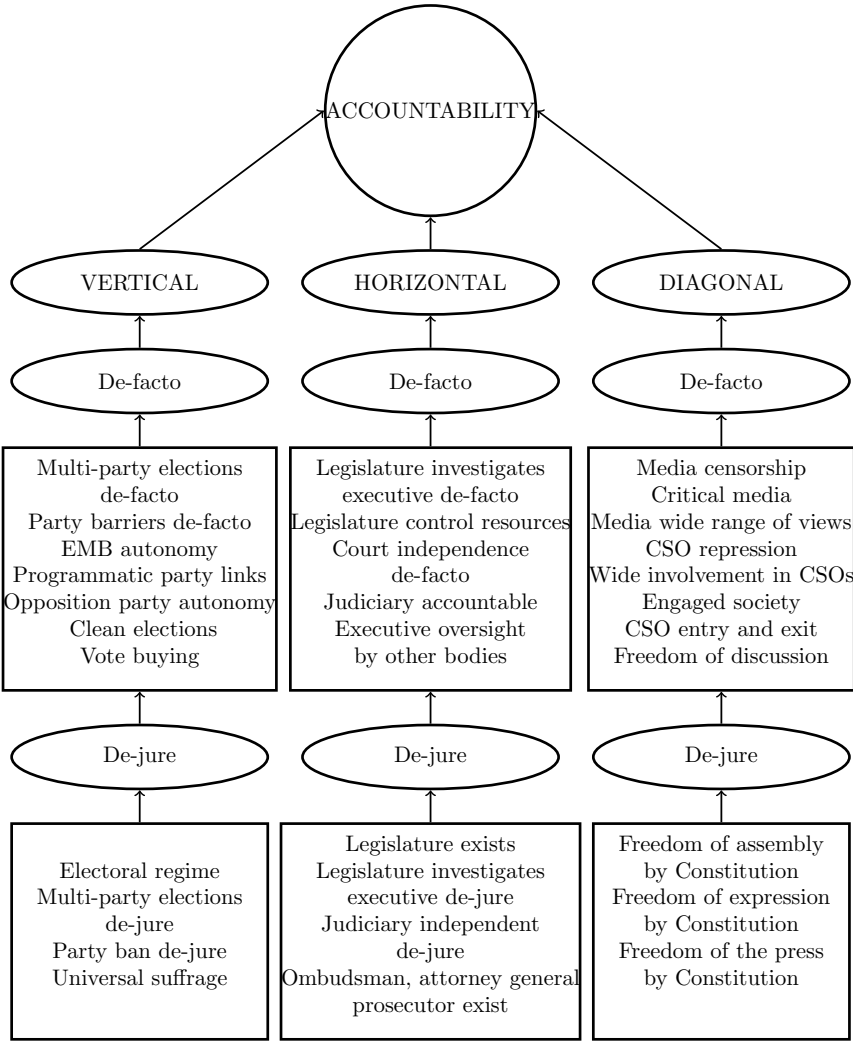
ACCOUNTABILITY

VERTICAL

HORIZONTAL

DIAGONAL

De-facto

De-facto

De-facto

Multi-party elections de-facto
Party barriers de-facto
EMB autonomy
Programmatic party links
Opposition party autonomy
Clean elections
Vote buying

Legislature investigates executive de-facto
Legislature control resources
Court independence de-facto
Judiciary accountable
Executive oversight by other bodies

Media censorship
Critical media
Media wide range of views
CSO repression
Wide involvement in CSOs
Engaged society
CSO entry and exit
Freedom of discussion

De-jure

De-jure

De-jure

Electoral regime
Multi-party elections de-jure
Party ban de-jure
Universal suffrage

Legislature exists
Legislature investigates executive de-jure
Judiciary independent de-jure
Ombudsman, attorney general prosecutor exist

Freedom of assembly by Constitution
Freedom of expression by Constitution
Freedom of the press by Constitution